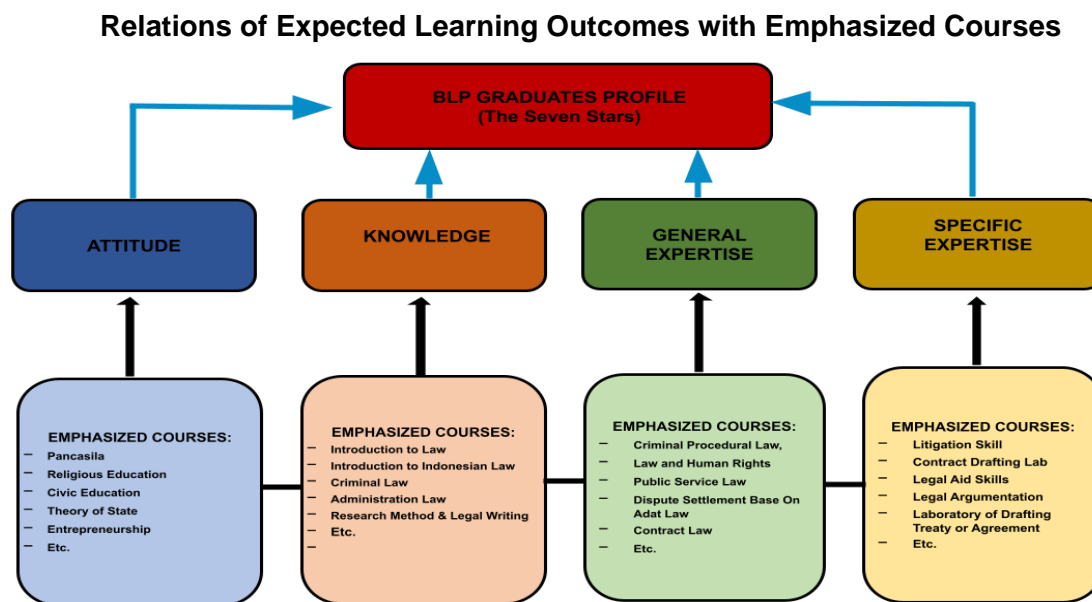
Relations of Expected Learning Outcomes with Emphasized Courses

BLP GRADUATES PROFILE
(The Seven Stars)

ATTITUDE

KNOWLEDGE

GENERAL EXPERTISE

SPECIFIC EXPERTISE

EMPHASIZED COURSES:
– Pancasila
– Religious Education
– Civic Education
– Theory of State
– Entrepreneurship
– Etc.

EMPHASIZED COURSES:
– Introduction to Law
– Introduction to Indonesian Law
– Criminal Law
– Administration Law
– Research Method & Legal Writing
– Etc.
–

EMPHASIZED COURSES:
– Criminal Procedural Law,
– Law and Human Rights
– Public Service Law
– Dispute Settlement Base On Adat Law
– Contract Law
– Etc.

EMPHASIZED COURSES:
– Litigation Skill
– Contract Drafting Lab
– Legal Aid Skills
– Legal Argumentation
– Laboratory of Drafting Treaty or Agreement
– Etc.